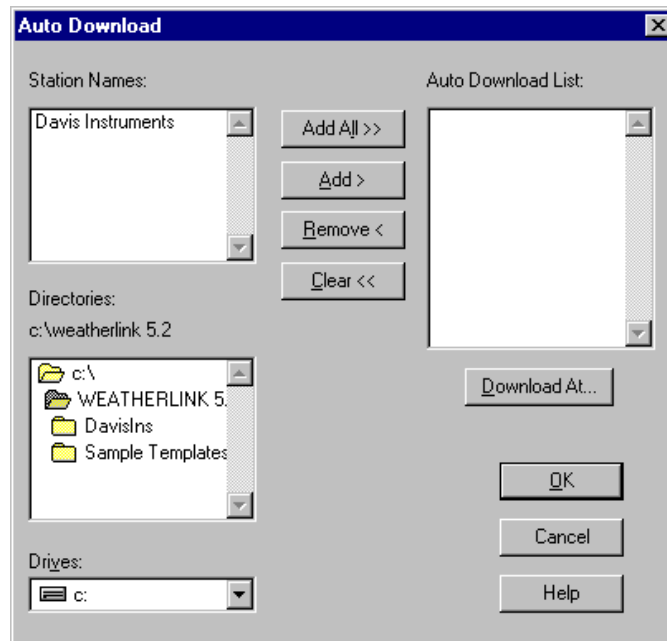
Auto Download

Station Names:

Davis Instruments

Add All >>

Add >

Remove <

Clear <<

Auto Download List:

Directories:

c:\weatherlink 5.2

c:\

WEATHERLINK 5.

DavisIns

Sample Templates

Download At...

OK

Cancel

Drives:

c:

Help